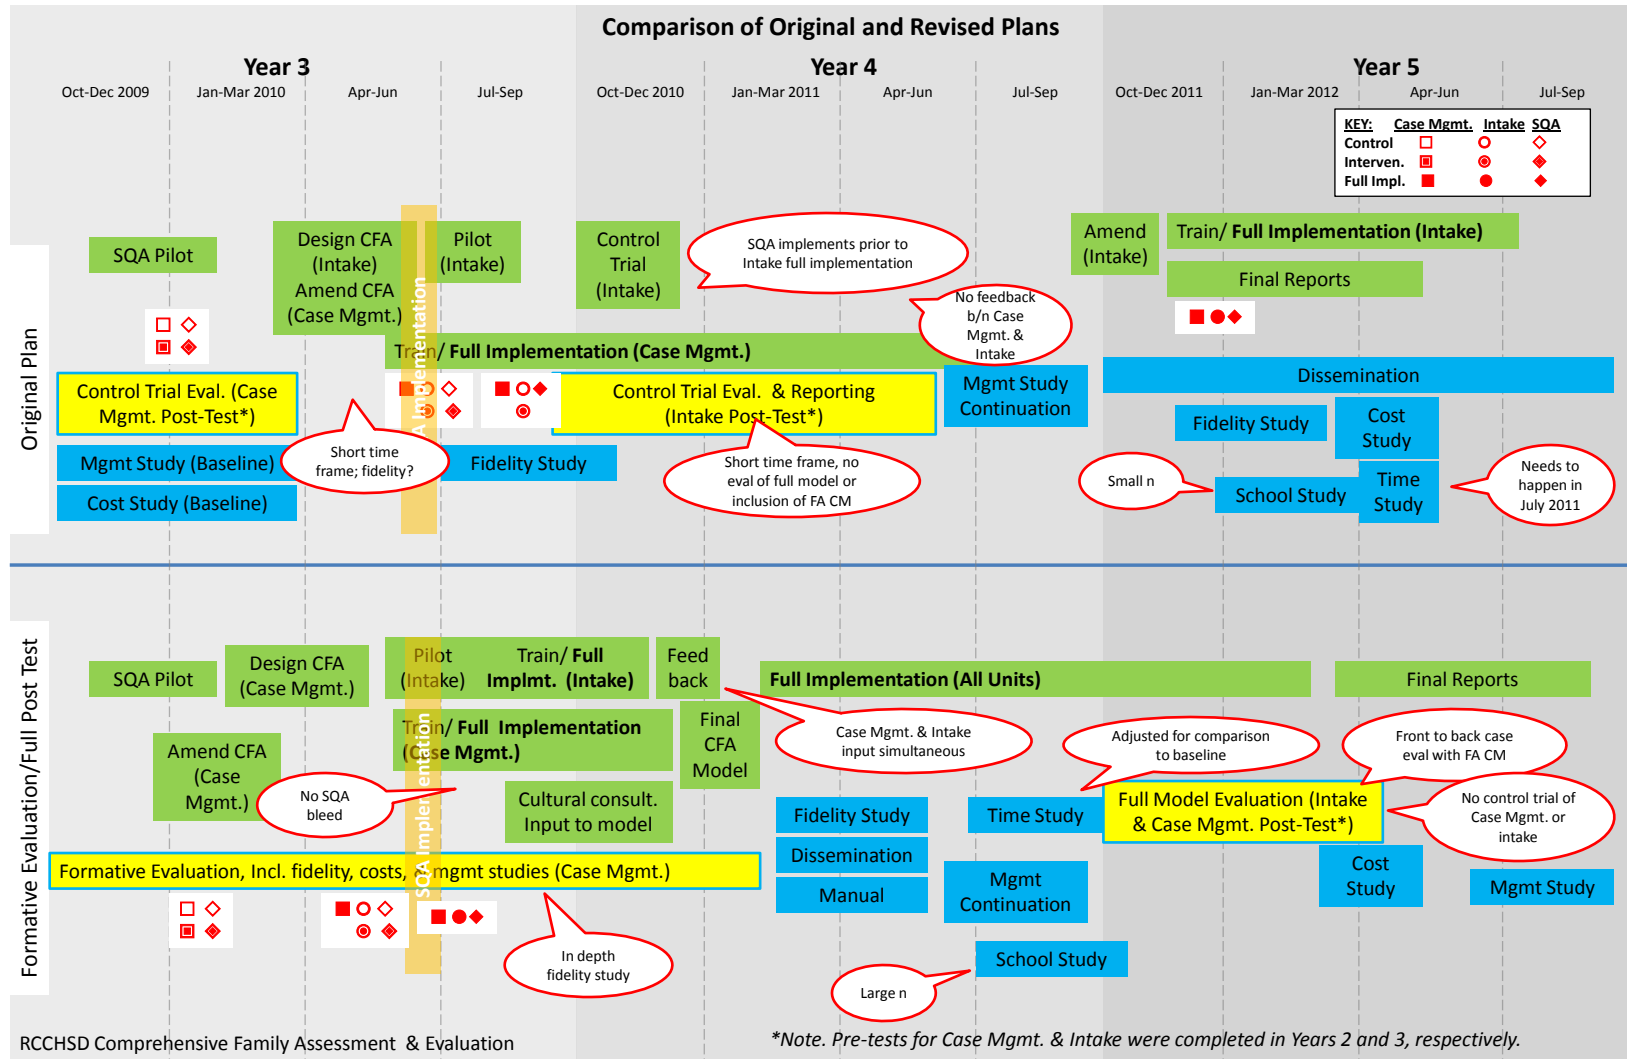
Comparison of Original and Revised Plans

Year 3
Year 4
Year 5

Oct-Dec 2009 Jan-Mar 2010 Apr-Jun Jul-Sep Oct-Dec 2010 Jan-Mar 2011 Apr-Jun Jul-Sep Oct-Dec 2011 Jan-Mar 2012 Apr-Jun Jul-Sep

| KEY: | Case Mgmt. | Intake | SQA |
|---|---|---|---|
| Control | □ | ○ | ◇ |
| Interven. | ▣ | ◉ | ◈ |
| Full Impl. | ■ | ● | ◆ |

Original Plan

SQA Pilot

Design CFA (Intake) Amend CFA (Case Mgmt.)

Pilot (Intake)

Control Trial (Intake)

SQA implements prior to Intake full implementation

Amend (Intake)

Train/ Full Implementation (Intake)

Final Reports

No feedback b/n Case Mgmt. & Intake

Train/ Full Implementation (Case Mgmt.)

SQA Implementation

Control Trial Eval. (Case Mgmt. Post-Test*)

Control Trial Eval. & Reporting (Intake Post-Test*)

Mgmt Study Continuation

Dissemination

Fidelity Study

Cost Study

Short time frame; fidelity?

Mgmt Study (Baseline)

Fidelity Study

Short time frame, no eval of full model or inclusion of FA CM

Small n

School Study

Time Study

Needs to happen in July 2011

Cost Study (Baseline)

Formative Evaluation/Full Post Test

SQA Pilot

Design CFA (Case Mgmt.)

Pilot (Intake)

Train/ Full Implmt. (Intake)

Feed back

Full Implementation (All Units)

Final Reports

Amend CFA (Case Mgmt.)

Train/ Full Implementation (Case Mgmt.)

SQA Implementation

Final CFA Model

Case Mgmt. & Intake input simultaneous

Adjusted for comparison to baseline

Front to back case eval with FA CM

No SQA bleed

Cultural consult. Input to model

Fidelity Study

Time Study

Full Model Evaluation (Intake & Case Mgmt. Post-Test*)

No control trial of Case Mgmt. or intake

Formative Evaluation, Incl. fidelity, costs, mgmt studies (Case Mgmt.)

Dissemination

Manual

Mgmt Continuation

Cost Study

Mgmt Study

In depth fidelity study

School Study

Large n

RCCHSD Comprehensive Family Assessment & Evaluation

*Note. Pre-tests for Case Mgmt. & Intake were completed in Years 2 and 3, respectively.